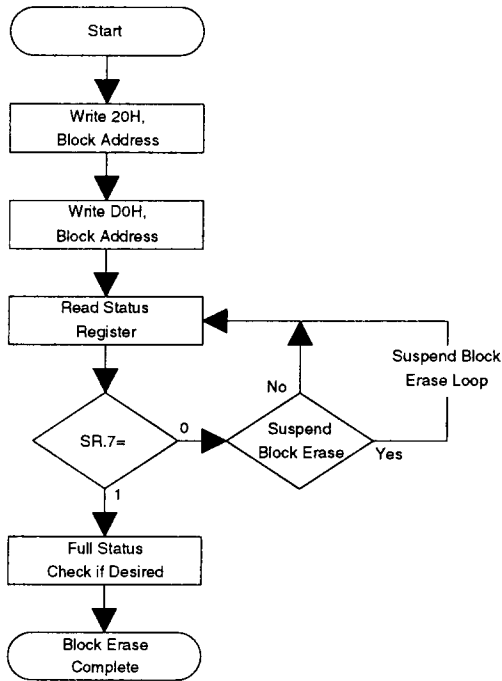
Start

Write 20H, Block Address

Write D0H, Block Address

Read Status Register

SR.7=

0

Suspend Block Erase

No

Yes

Suspend Block Erase Loop

1

Full Status Check if Desired

Block Erase Complete